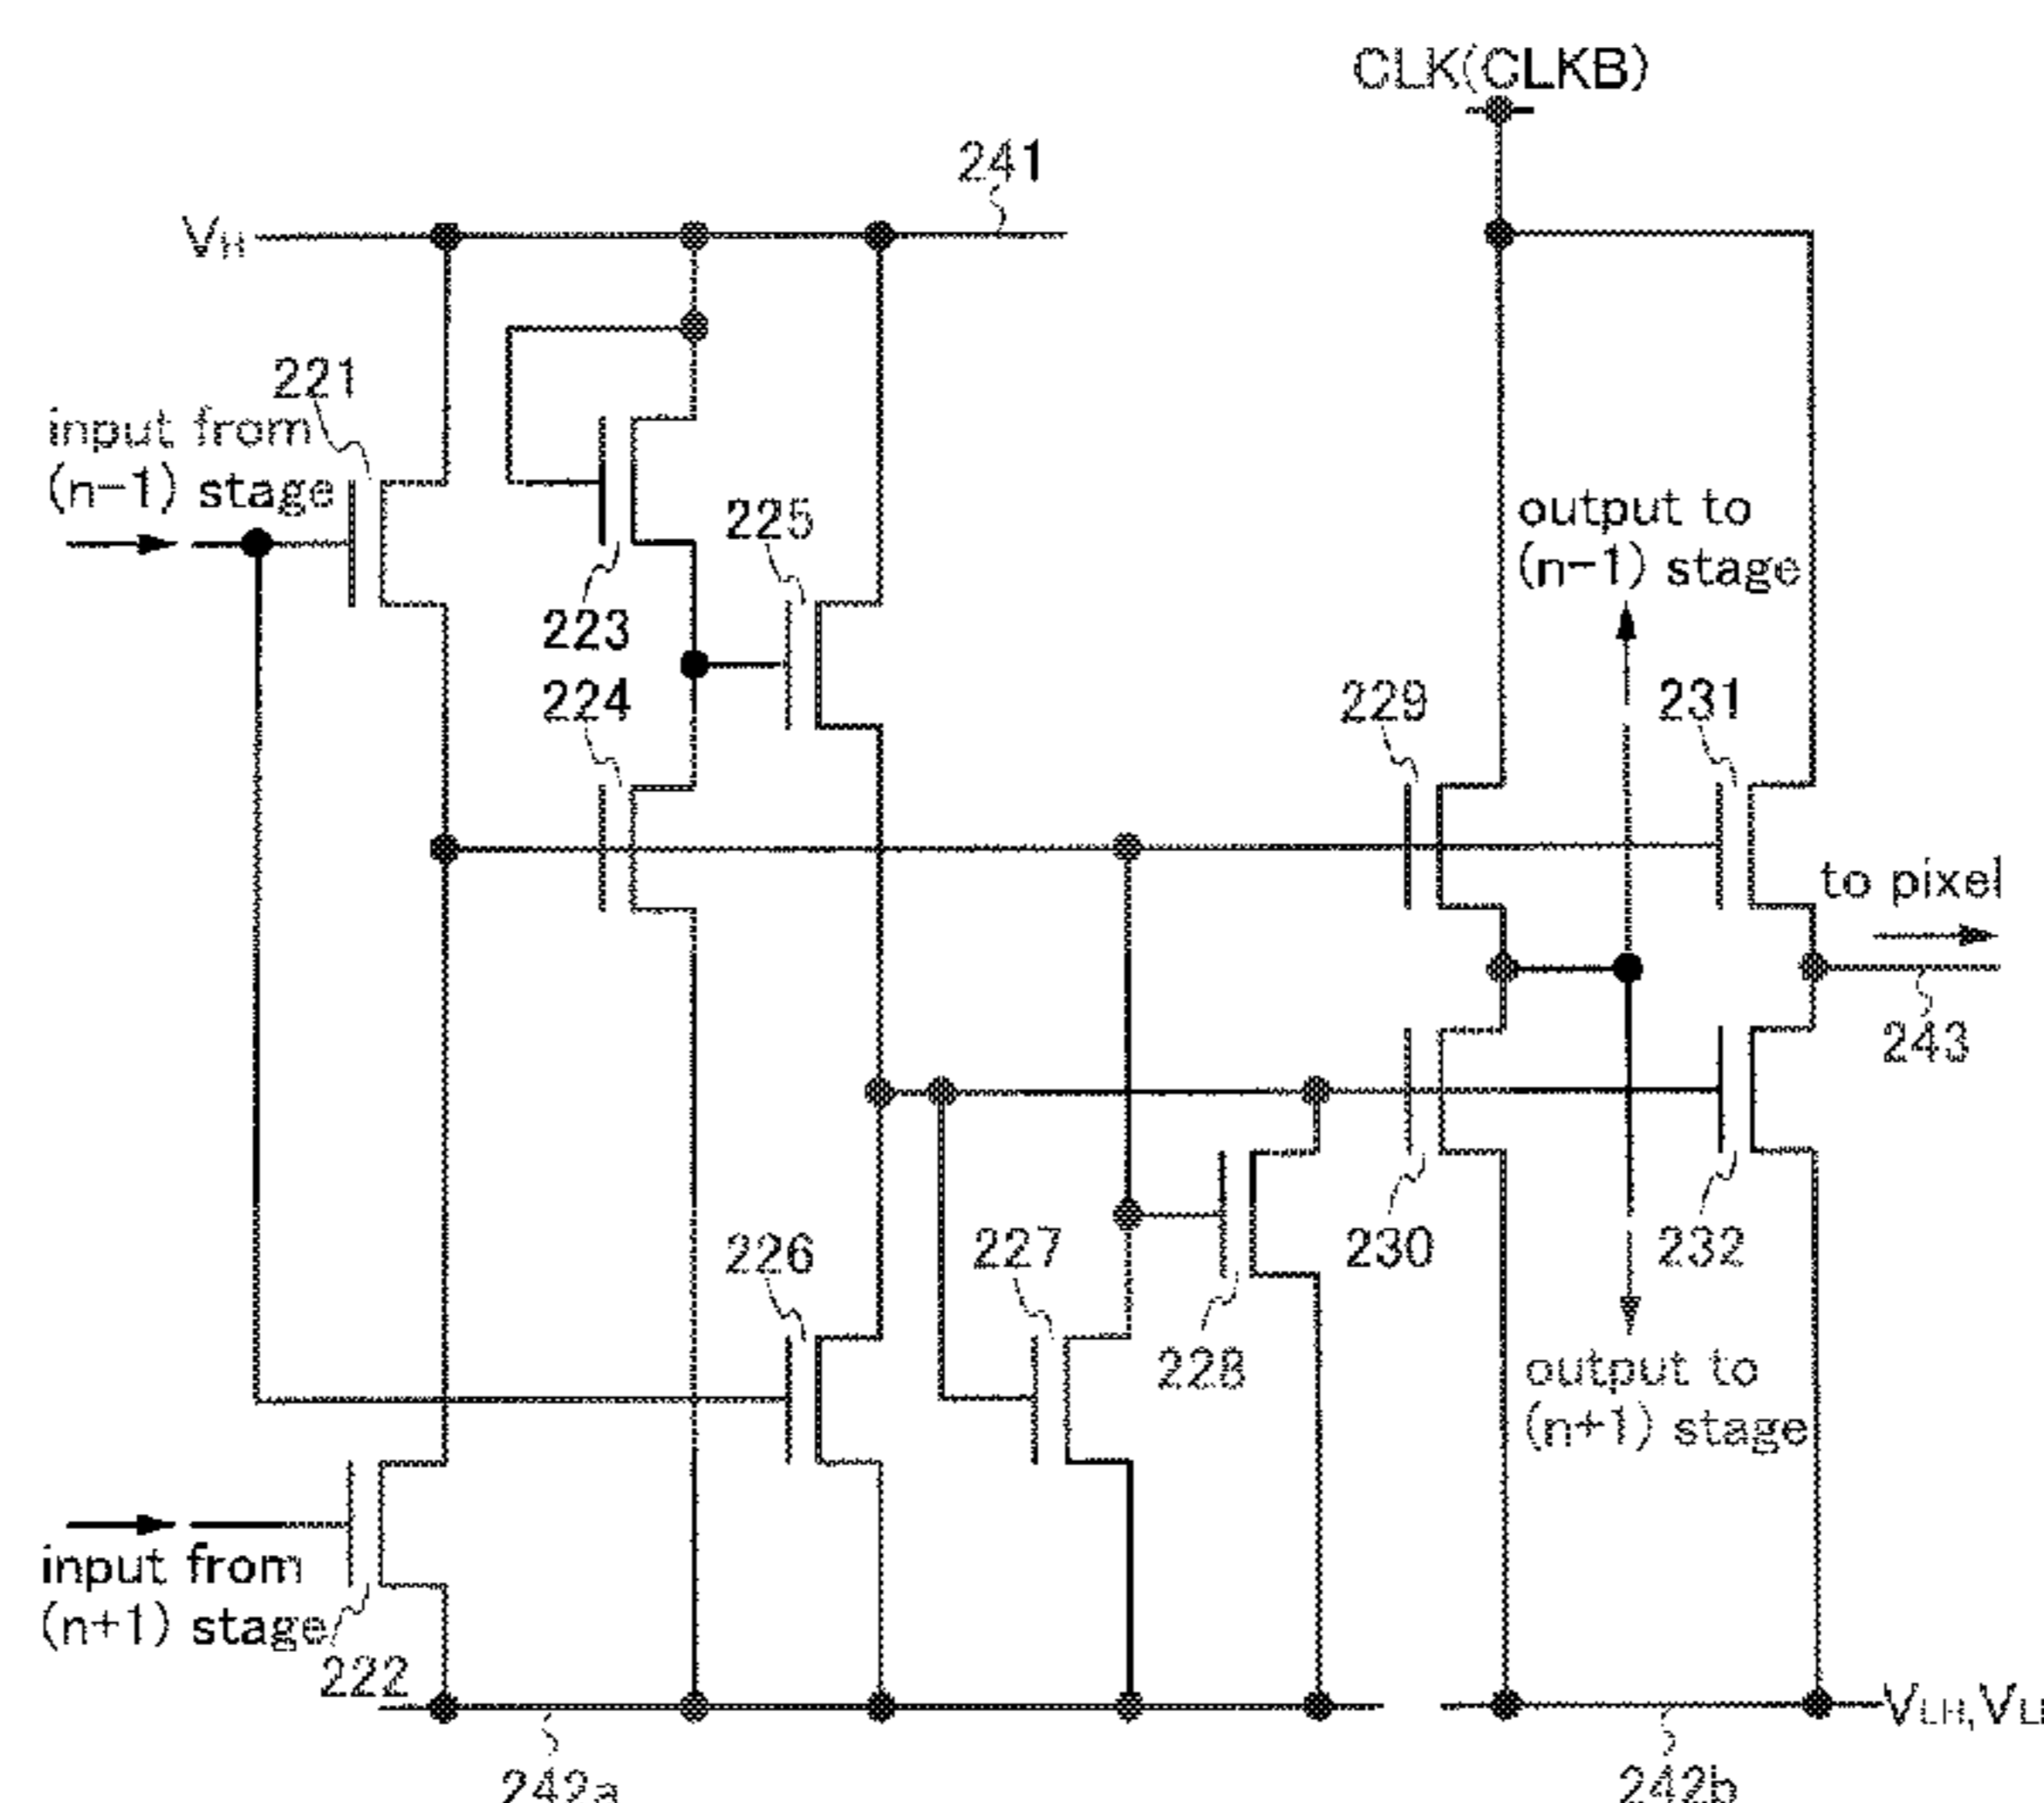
CLK(CLKB)

241

$V_H$

221

input from
(n−1) stage

225

223

224

output to
(n−1) stage

229

231

to pixel

243

226

227

228

230

232

output to
(n+1) stage

input from
(n+1) stage

222

242a

242b

$V_{LH}$,$V_{L}$